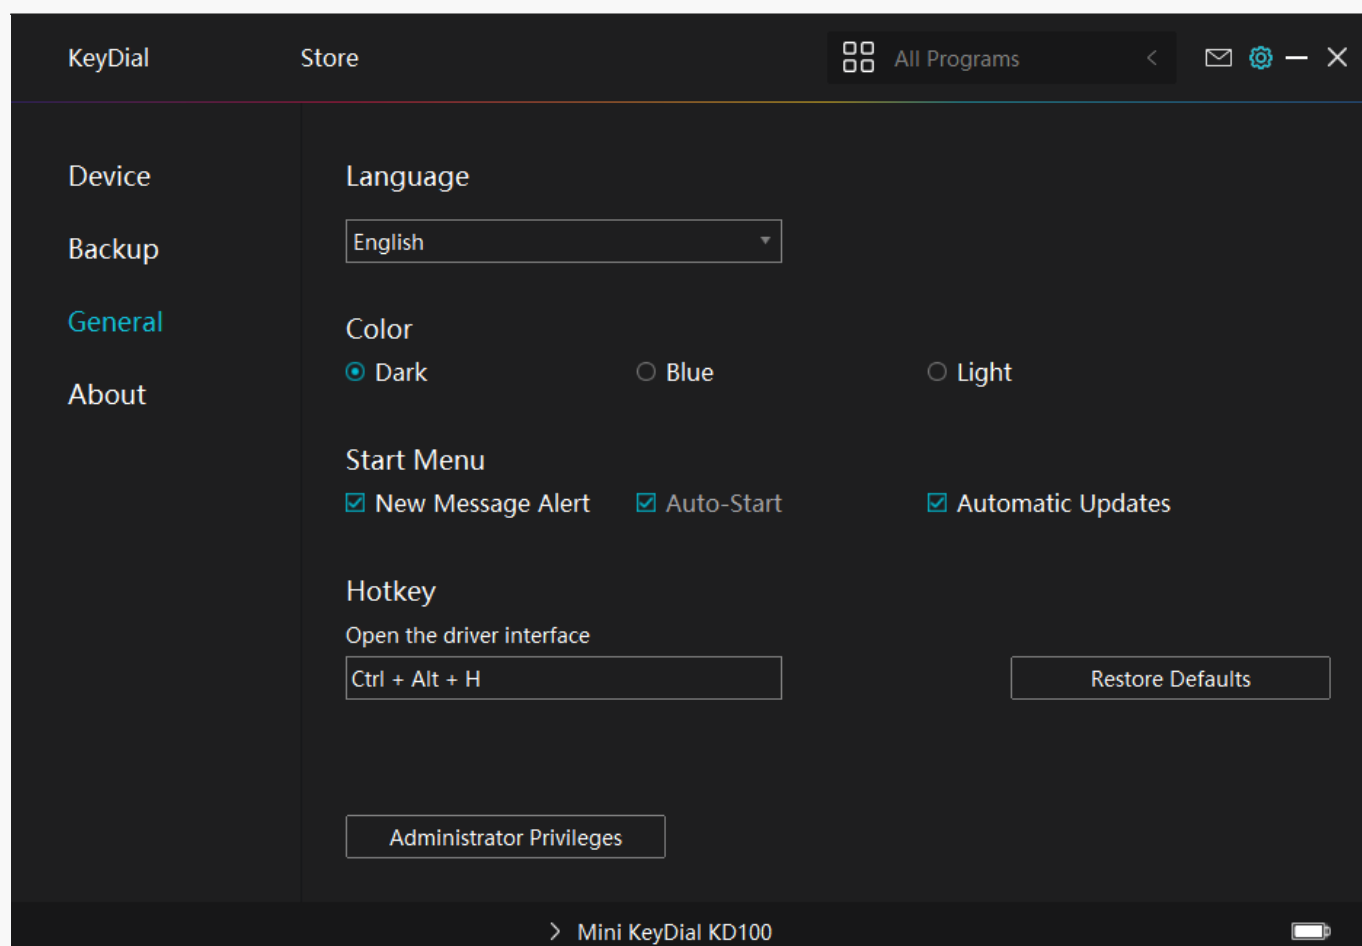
KeyDial Store All Programs

Device
Backup
General
About

Language
English

Color
Dark Blue Light

Start Menu
New Message Alert Auto-Start Automatic Updates

Hotkey
Open the driver interface
Ctrl + Alt + H
Restore Defaults

Administrator Privileges

Mini KeyDial KD100